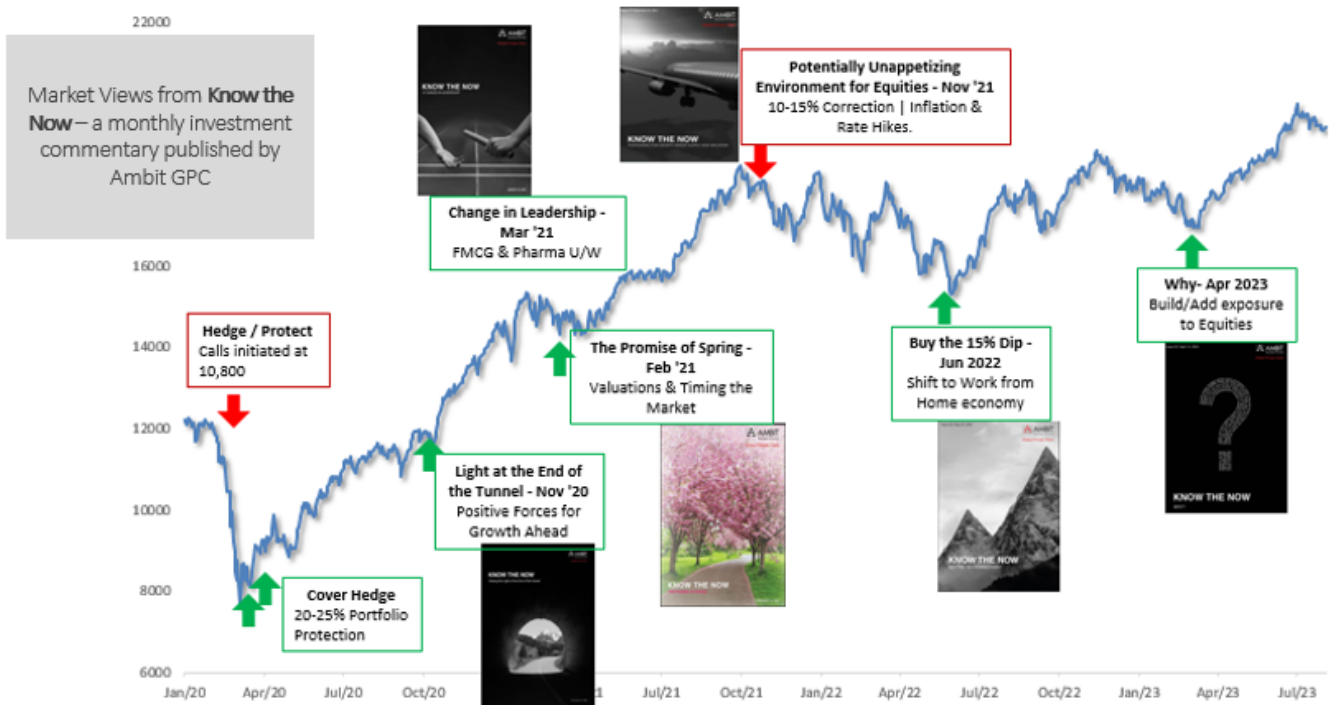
22000

Market Views from **Know the Now** – a monthly investment commentary published by Ambit GPC

KNOW THE NOW

**Change in Leadership - Mar '21**
FMCG & Pharma U/W

KNOW THE NOW

**Potentially Unappetizing Environment for Equities - Nov '21**
10-15% Correction | Inflation & Rate Hikes.

16000

**Hedge / Protect**
Calls initiated at 10,800

14000

**The Promise of Spring - Feb '21**
Valuations & Timing the Market

**Buy the 15% Dip - Jun 2022**
Shift to Work from Home economy

**Why- Apr 2023**
Build/Add exposure to Equities

12000

**Light at the End of the Tunnel - Nov '20**
Positive Forces for Growth Ahead

10000

KNOW THE NOW

KNOW THE NOW

KNOW THE NOW

8000

**Cover Hedge**
20-25% Portfolio Protection

KNOW THE NOW

6000

Jan/20 Apr/20 Jul/20 Oct/20 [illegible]1 Jul/21 Oct/21 Jan/22 Apr/22 Jul/22 Oct/22 Jan/23 Apr/23 Jul/23